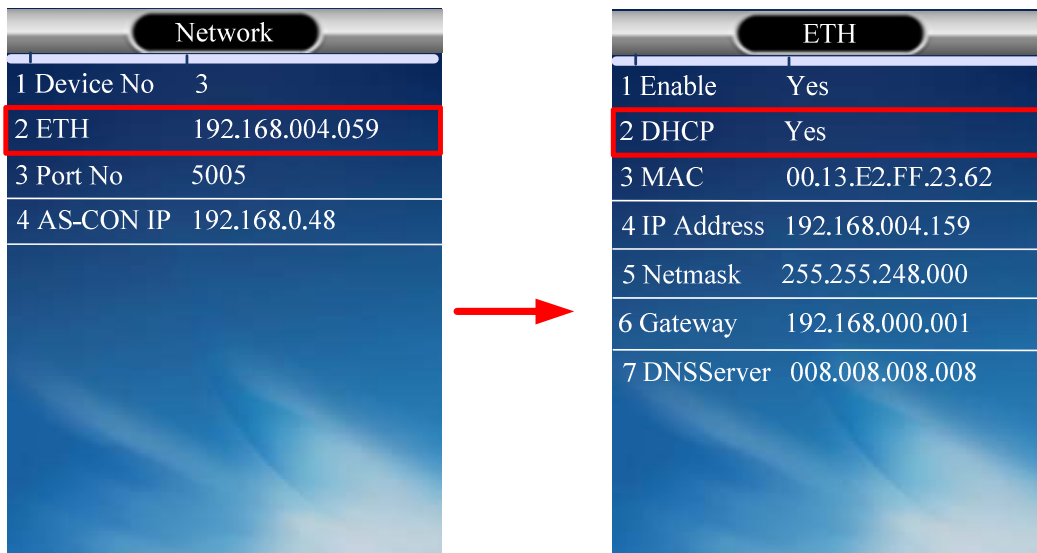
Network

| | |
|---|---|
| 1 Device No | 3 |
| 2 ETH | 192.168.004.059 |
| 3 Port No | 5005 |
| 4 AS-CON IP | 192.168.0.48 |

ETH

| | |
|---|---|
| 1 Enable | Yes |
| 2 DHCP | Yes |
| 3 MAC | 00.13.E2.FF.23.62 |
| 4 IP Address | 192.168.004.159 |
| 5 Netmask | 255.255.248.000 |
| 6 Gateway | 192.168.000.001 |
| 7 DNSServer | 008.008.008.008 |